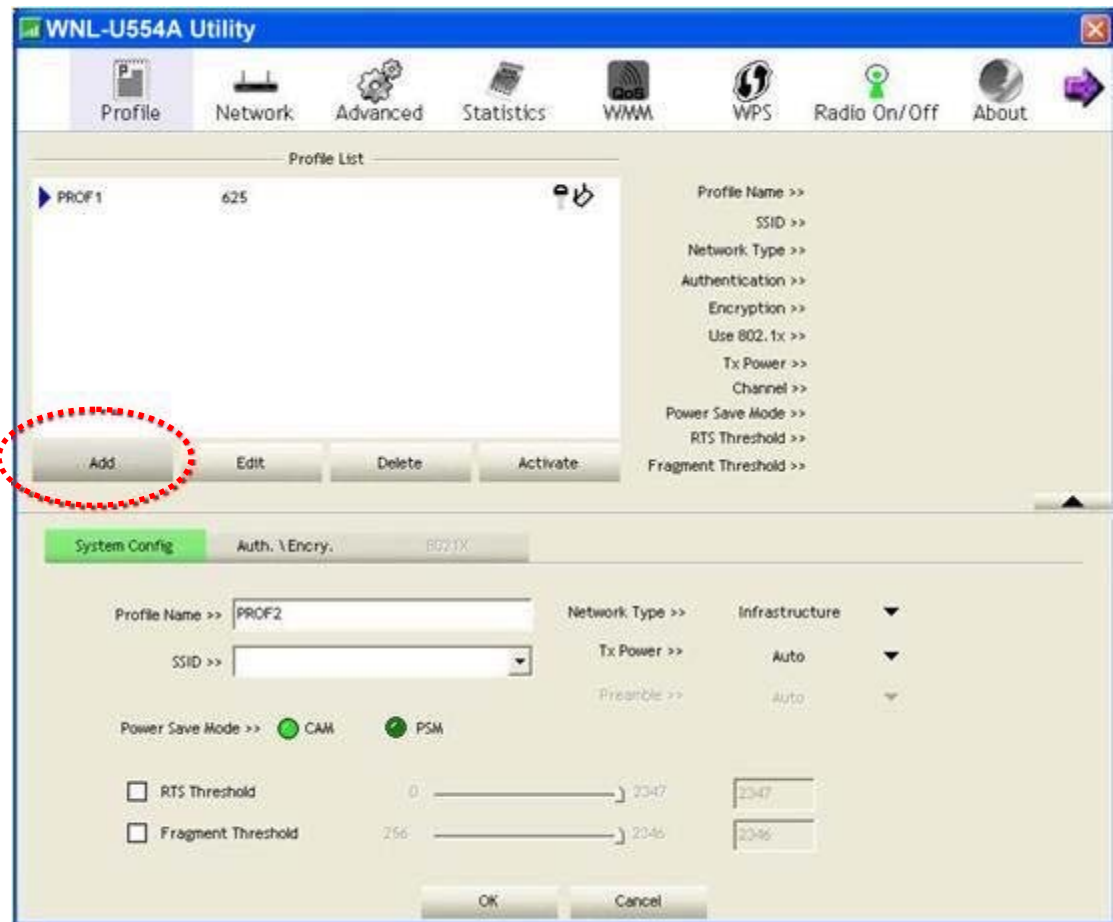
WNL-U554A Utility

Profile Network Advanced Statistics WMM WPS Radio On/Off About

Profile List

PROF1 625

Profile Name >>
SSID >>
Network Type >>
Authentication >>
Encryption >>
Use 802.1x >>
Tx Power >>
Channel >>
Power Save Mode >>
RTS Threshold >>
Fragment Threshold >>

Add Edit Delete Activate

System Config Auth. \ Encry. 802.1X

Profile Name >> PROF2
SSID >>
Network Type >> Infrastructure
Tx Power >> Auto
Preamble >> Auto

Power Save Mode >> CAM PSM

RTS Threshold 0 2347 2347
Fragment Threshold 256 2346 2346

OK Cancel